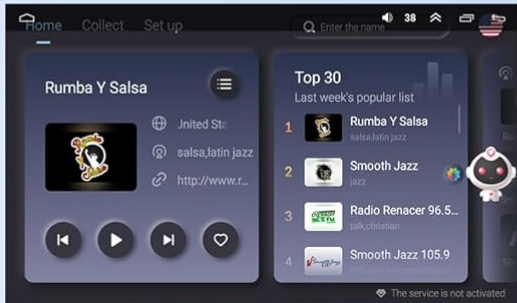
Home Collect Set up

Enter the name

38

Rumba Y Salsa

Jnited St

salsa,latin jazz

http://www.r...

Top 30
Last week's popular list

1 Rumba Y Salsa
salsa,latin jazz

2 Smooth Jazz
jazz

3 Radio Renacer 96.5...
talk,christian

4 Smooth Jazz 105.9

The service is not activated